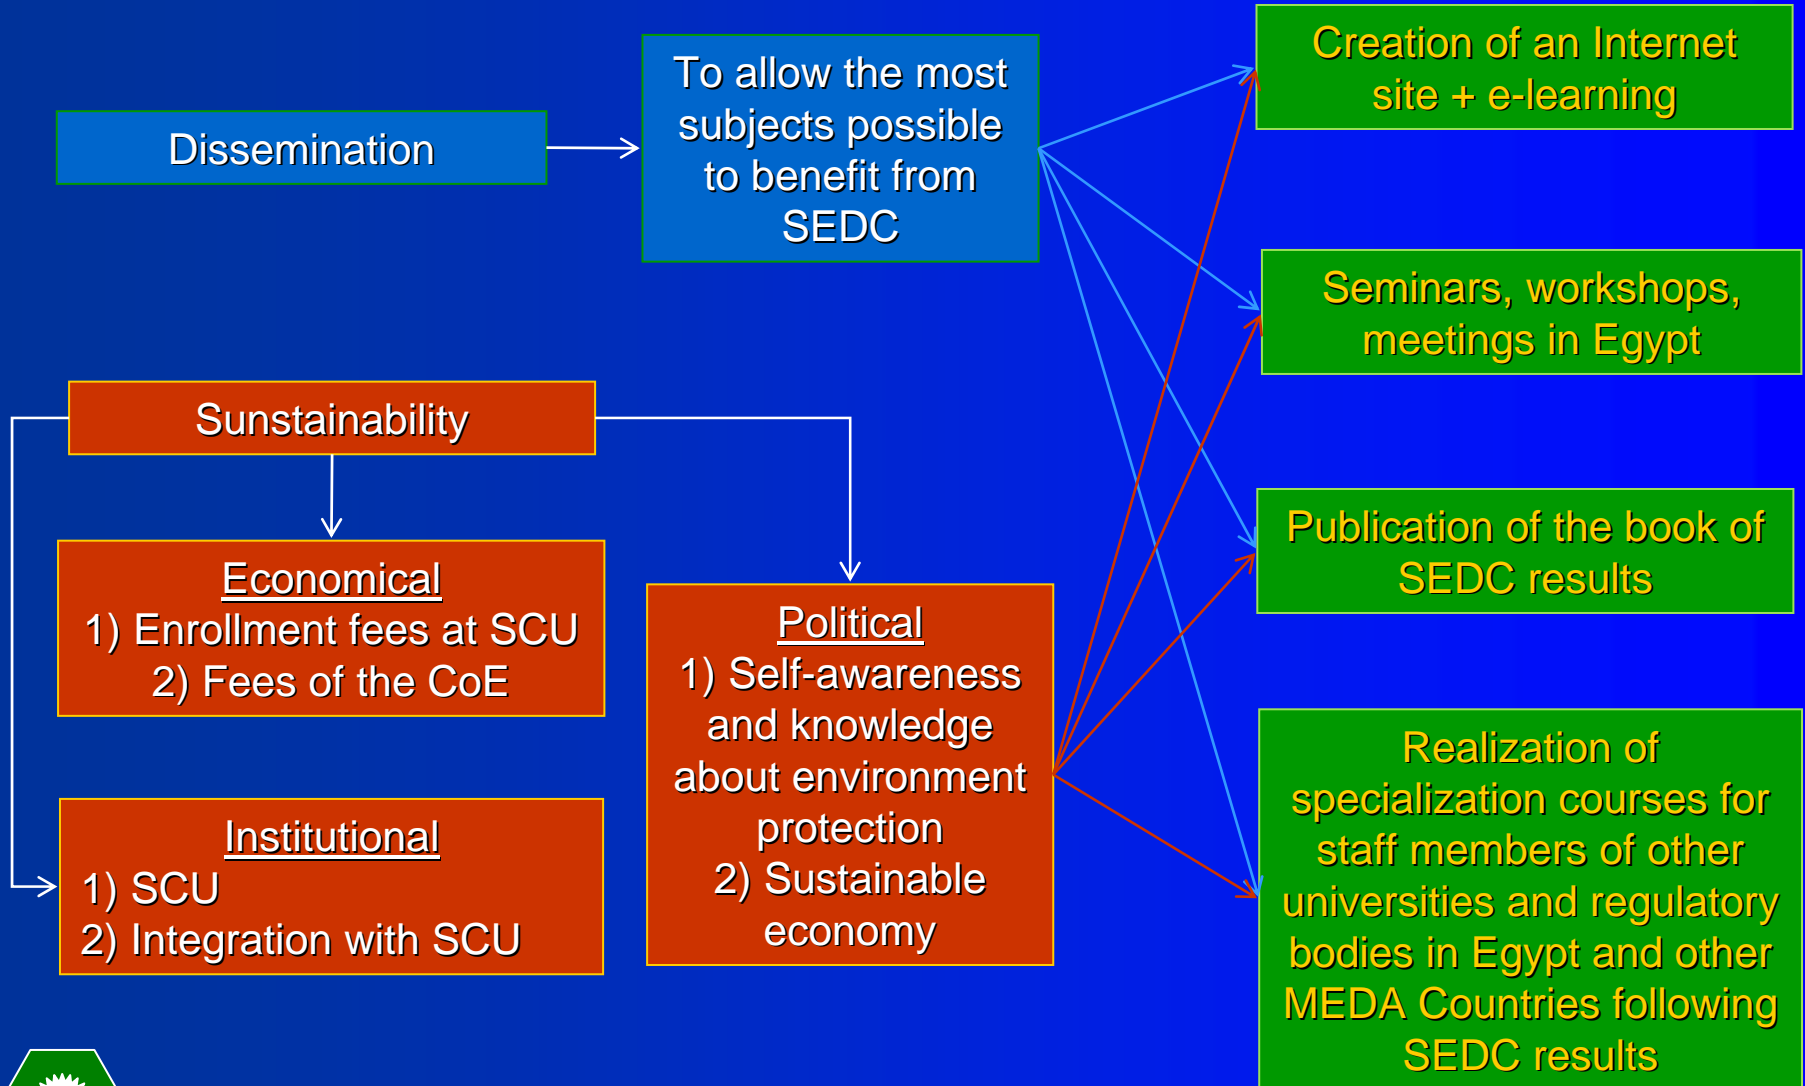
Dissemination

To allow the most subjects possible to benefit from SEDC

Creation of an Internet site + e-learning

Seminars, workshops, meetings in Egypt

Publication of the book of SEDC results

Realization of specialization courses for staff members of other universities and regulatory bodies in Egypt and other MEDA Countries following SEDC results

Sunstainability

Economical
1) Enrollment fees at SCU
2) Fees of the CoE

Political
1) Self-awareness and knowledge about environment protection
2) Sustainable economy

Institutional
1) SCU
2) Integration with SCU